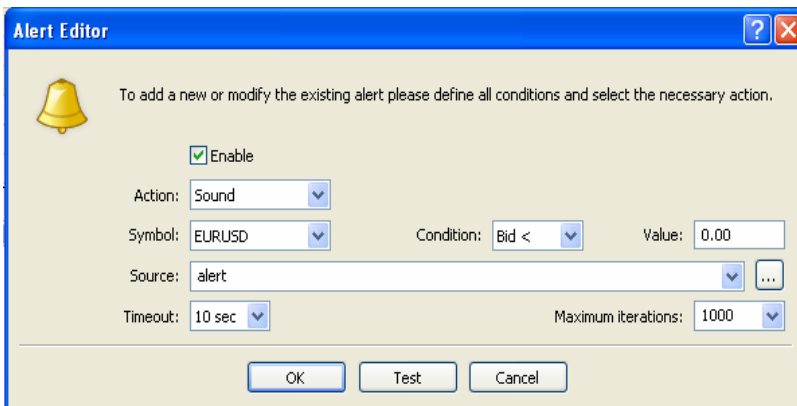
Alert Editor

?

To add a new or modify the existing alert please define all conditions and select the necessary action.

Enable

Action: Sound

Symbol: EURUSD

Condition: Bid <

Value: 0.00

Source: alert

...

Timeout: 10 sec

Maximum iterations: 1000

OK

Test

Cancel